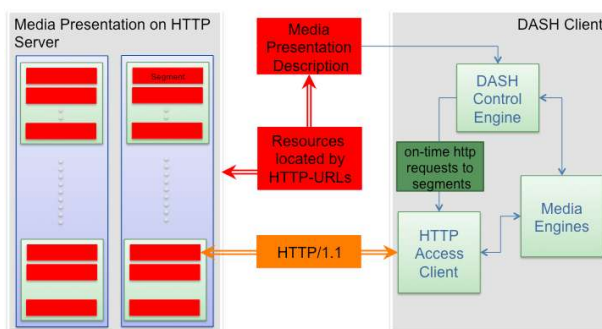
Media Presentation on HTTP Server

Segment

Media Presentation Description

Resources located by HTTP-URLs

HTTP/1.1

DASH Client

DASH Control Engine

on-time http requests to segments

Media Engines

HTTP Access Client